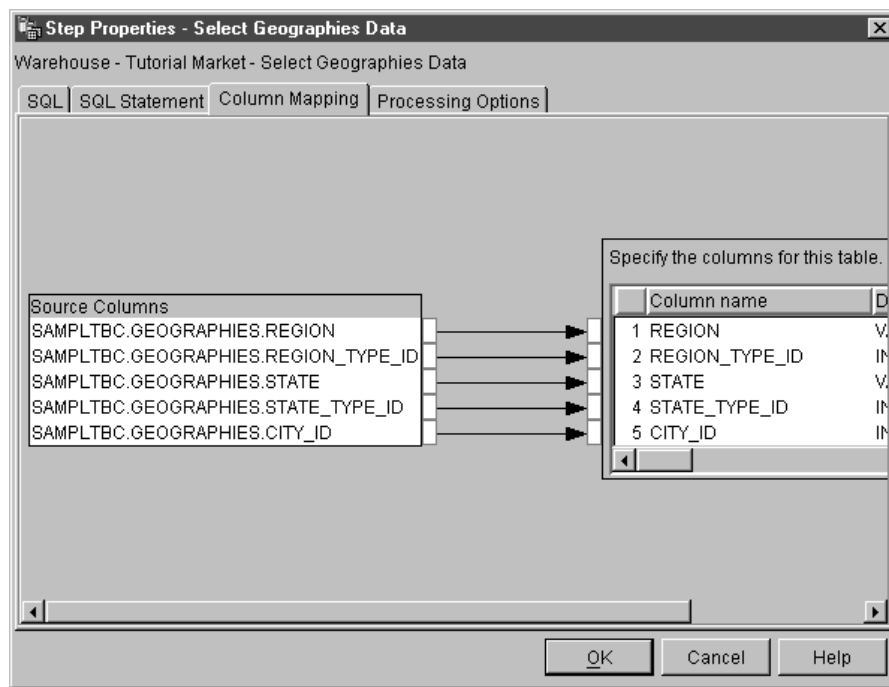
Step Properties - Select Geographies Data

Warehouse - Tutorial Market - Select Geographies Data

SQL | SQL Statement | Column Mapping | Processing Options

Source Columns
SAMPLTBC.GEOGRAPHIES.REGION
SAMPLTBC.GEOGRAPHIES.REGION_TYPE_ID
SAMPLTBC.GEOGRAPHIES.STATE
SAMPLTBC.GEOGRAPHIES.STATE_TYPE_ID
SAMPLTBC.GEOGRAPHIES.CITY_ID

Specify the columns for this table.

| | Column name | D |
|---|---|---|
| 1 | REGION | V |
| 2 | REGION_TYPE_ID | IN |
| 3 | STATE | V |
| 4 | STATE_TYPE_ID | IN |
| 5 | CITY_ID | IN |

OK Cancel Help